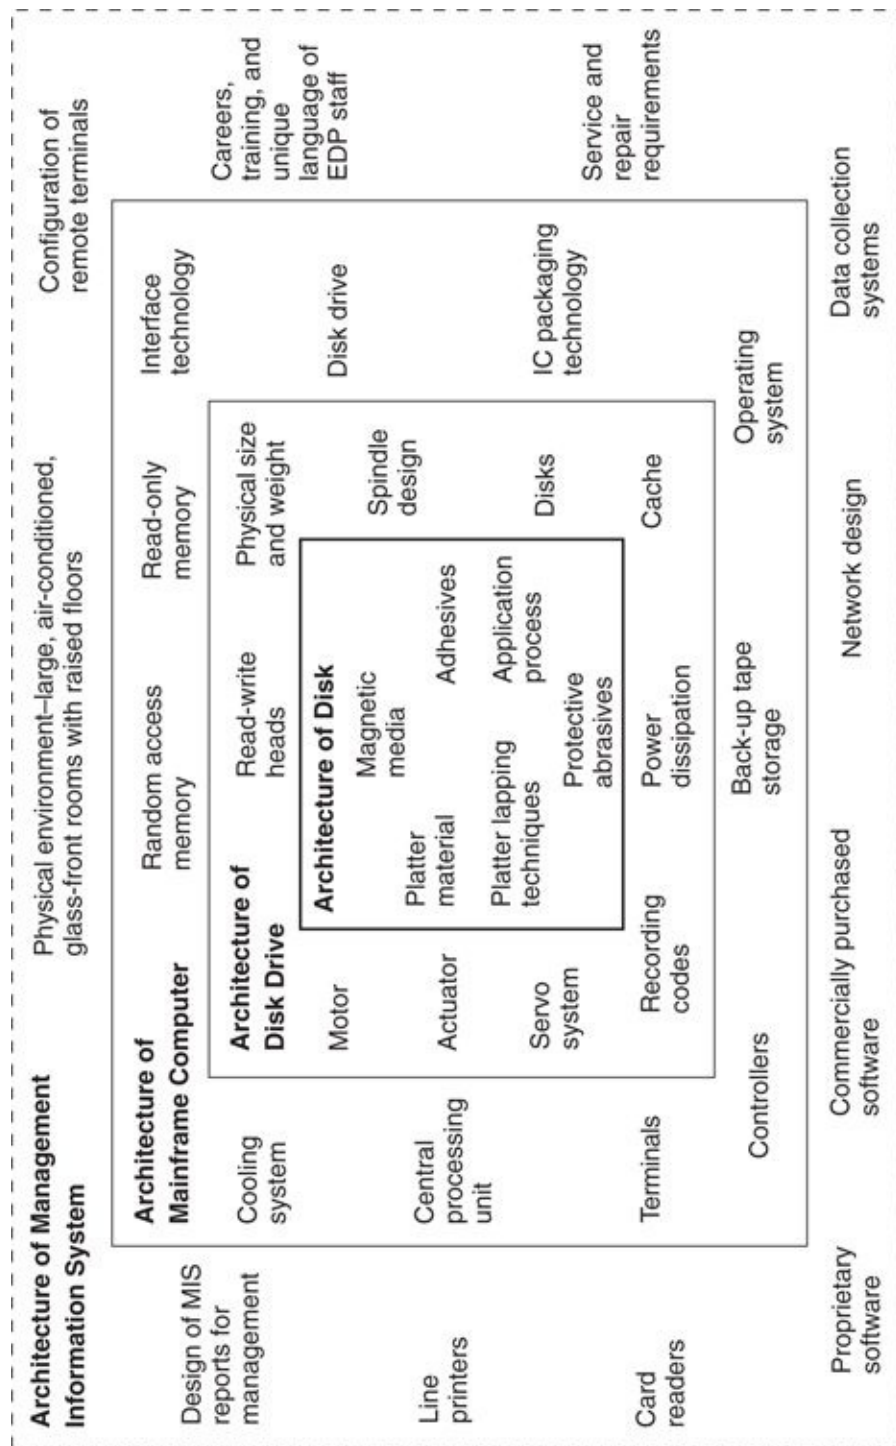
Architecture of Management Information System

Physical environment–large, air-conditioned, glass-front rooms with raised floors

Configuration of remote terminals

Careers, training, and unique language of EDP staff

Service and repair requirements

Design of MIS reports for management

Line printers

Card readers

Proprietary software

Commercially purchased software

Network design

Data collection systems

Architecture of Mainframe Computer

Cooling system

Central processing unit

Terminals

Controllers

Random access memory

Read-only memory

Interface technology

Disk drive

IC packaging technology

Operating system

Back-up tape storage

Architecture of Disk Drive

Motor

Actuator

Servo system

Recording codes

Read-write heads

Physical size and weight

Spindle design

Disks

Cache

Power dissipation

Architecture of Disk

Magnetic media

Platter material

Adhesives

Platter lapping techniques

Application process

Protective abrasives